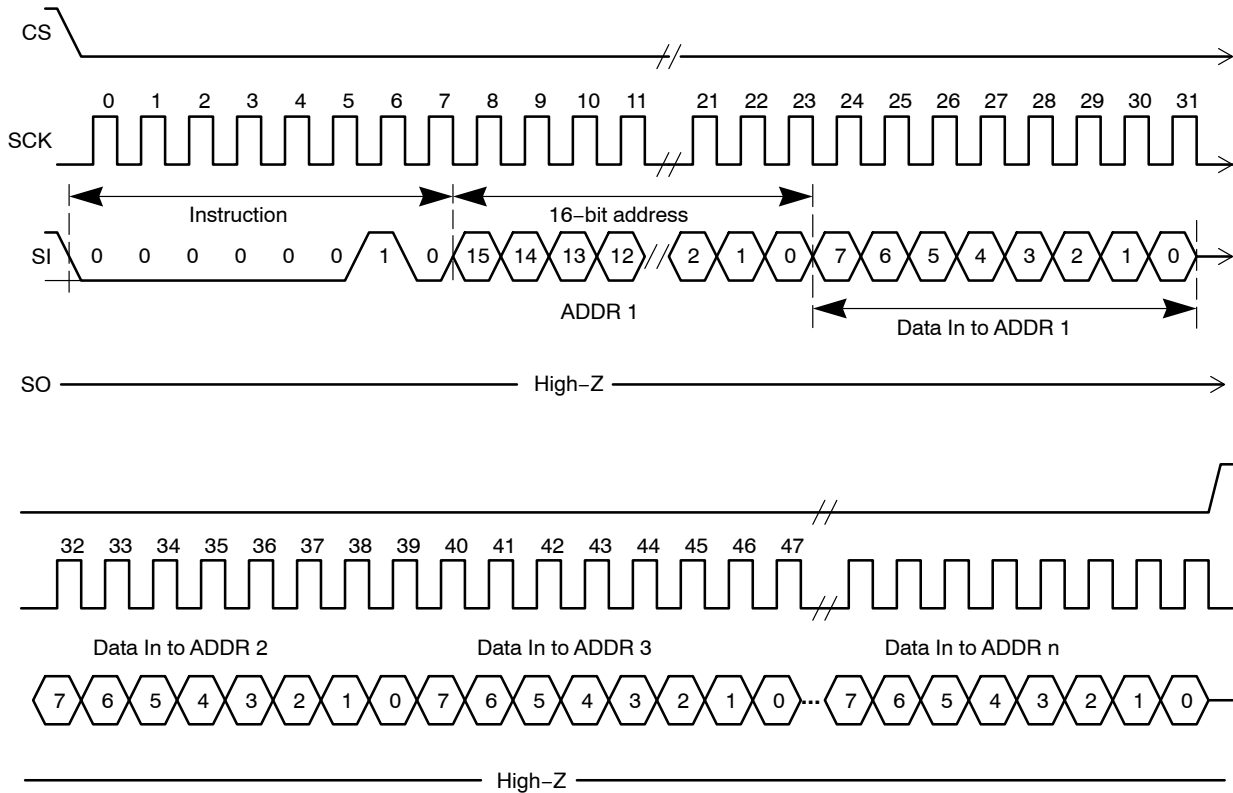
CS

0 1 2 3 4 5 6 7 8 9 10 11 21 22 23 24 25 26 27 28 29 30 31

SCK

Instruction

16−bit address

SI 0 0 0 0 0 0 1 0 15 14 13 12 2 1 0 7 6 5 4 3 2 1 0

ADDR 1

Data In to ADDR 1

SO High−Z

32 33 34 35 36 37 38 39 40 41 42 43 44 45 46 47

Data In to ADDR 2

Data In to ADDR 3

Data In to ADDR n

7 6 5 4 3 2 1 0 7 6 5 4 3 2 1 0 ... 7 6 5 4 3 2 1 0

High−Z